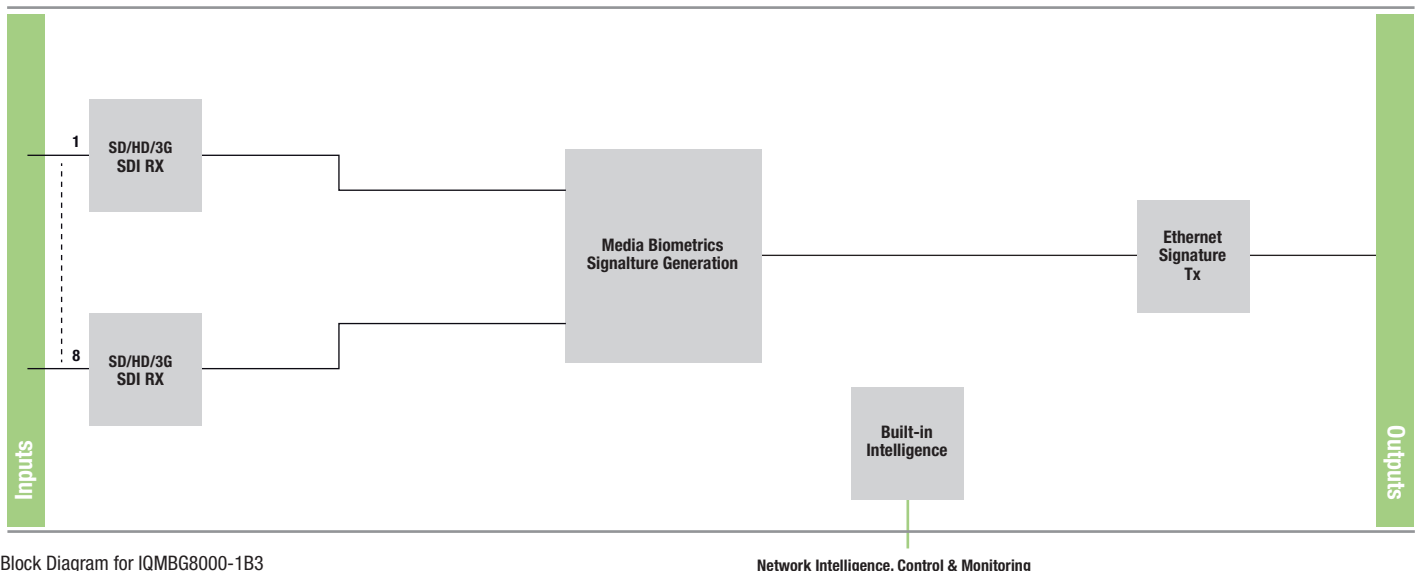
Inputs

1

SD/HD/3G SDI RX

8

SD/HD/3G SDI RX

Media Biometrics Signalture Generation

Ethernet Signature Tx

Built-in Intelligence

Outputs

Block Diagram for IQMBG8000-1B3

Network Intelligence, Control & Monitoring